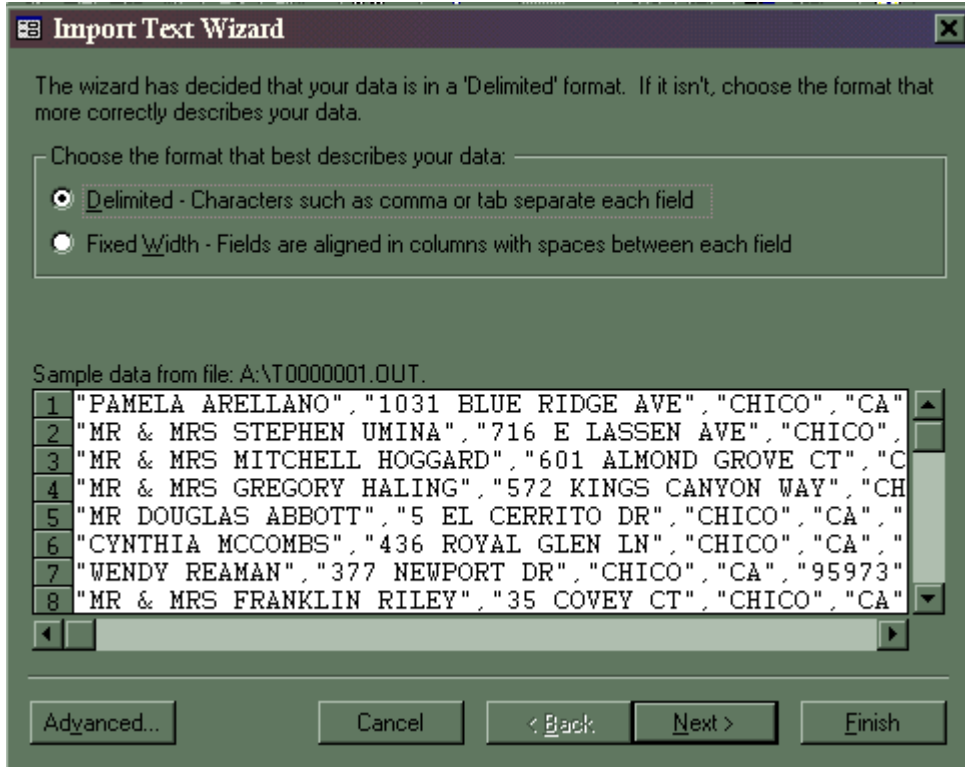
Import Text Wizard

The wizard has decided that your data is in a 'Delimited' format. If it isn't, choose the format that more correctly describes your data.

Choose the format that best describes your data:

Delimited - Characters such as comma or tab separate each field

Fixed Width - Fields are aligned in columns with spaces between each field

Sample data from file: A:\T0000001.OUT.

1 "PAMELA ARELLANO","1031 BLUE RIDGE AVE","CHICO","CA"
2 "MR & MRS STEPHEN UMINA","716 E LASSEN AVE","CHICO",
3 "MR & MRS MITCHELL HOGGARD","601 ALMOND GROVE CT","C
4 "MR & MRS GREGORY HALING","572 KINGS CANYON WAY","CH
5 "MR DOUGLAS ABBOTT","5 EL CERRITO DR","CHICO","CA","
6 "CYNTHIA MCCOMBS","436 ROYAL GLEN LN","CHICO","CA","
7 "WENDY REAMAN","377 NEWPORT DR","CHICO","CA","95973"
8 "MR & MRS FRANKLIN RILEY","35 COVEY CT","CHICO","CA"

Advanced... Cancel < Back Next > Finish